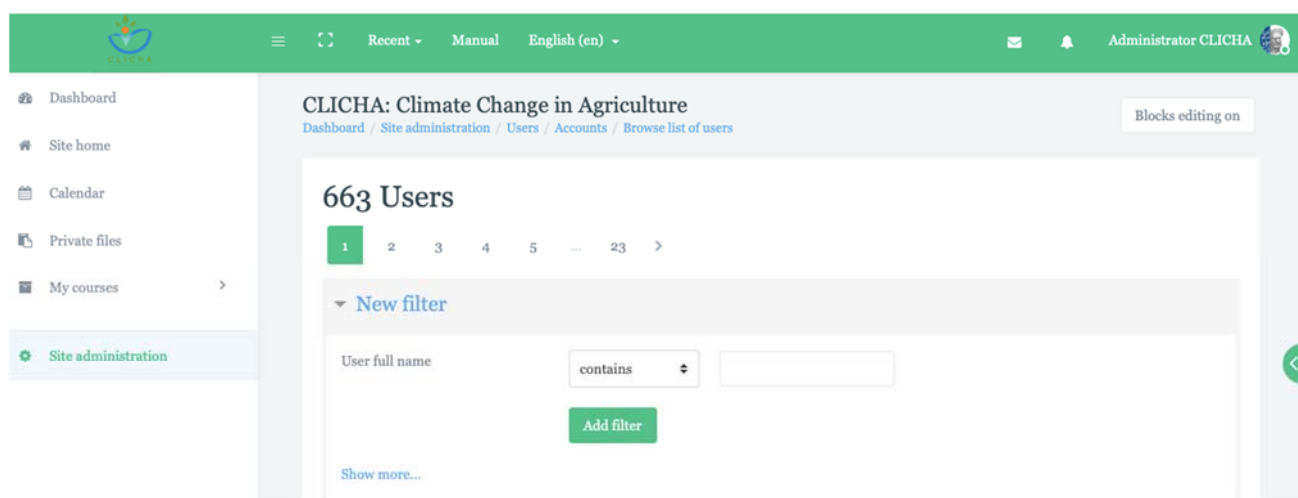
CLICHA

Recent Manual English (en)

Administrator CLICHA

Dashboard

Site home

Calendar

Private files

My courses

Site administration

CLICHA: Climate Change in Agriculture

Dashboard / Site administration / Users / Accounts / Browse list of users

Blocks editing on

663 Users

1 2 3 4 5 ... 23 >

New filter

User full name

contains

Add filter

Show more...